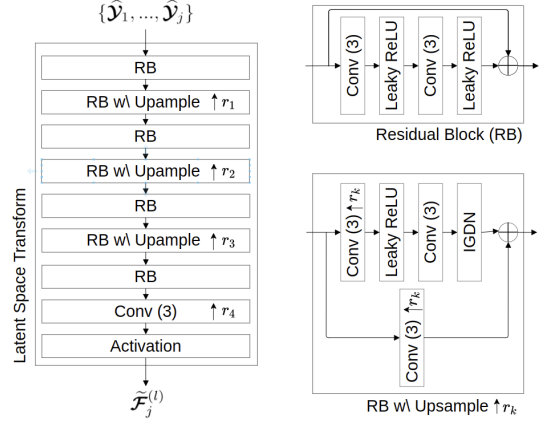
$\{\hat{\mathcal{Y}}_1, ..., \hat{\mathcal{Y}}_j\}$

Latent Space Transform

RB

RB w\ Upample $\uparrow r_1$

RB

RB w\ Upample $\uparrow r_2$

RB

RB w\ Upample $\uparrow r_3$

RB

Conv (3) $\uparrow r_4$

Activation

$\tilde{\mathcal{F}}_j^{(l)}$

Conv (3)

Leaky ReLU

Conv (3)

Leaky ReLU

Residual Block (RB)

Conv (3) $\uparrow r_k$

Leaky ReLU

Conv (3)

IGDN

Conv (3) $\uparrow r_k$

RB w\ Upsample $\uparrow r_k$